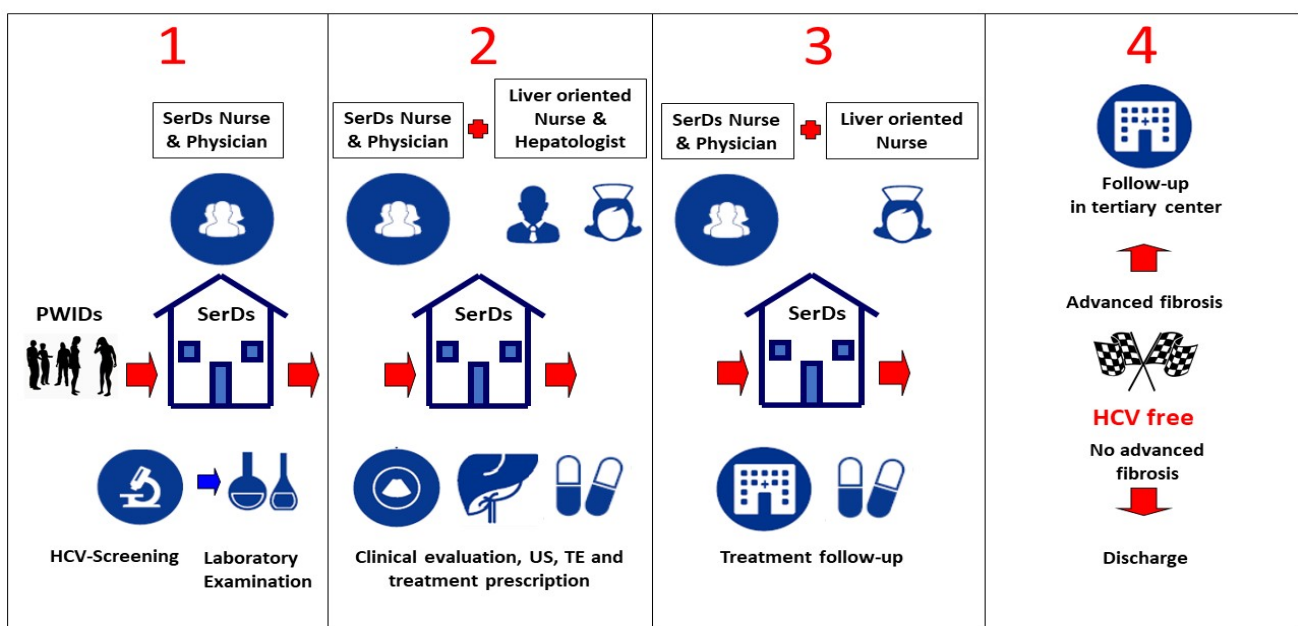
1

SerDs Nurse & Physician

PWIDs

SerDs

HCV-Screening

Laboratory Examination

2

SerDs Nurse & Physician

Liver oriented Nurse & Hepatologist

SerDs

Clinical evaluation, US, TE and treatment prescription

3

SerDs Nurse & Physician

Liver oriented Nurse

SerDs

Treatment follow-up

4

Follow-up in tertiary center

Advanced fibrosis

HCV free

No advanced fibrosis

Discharge